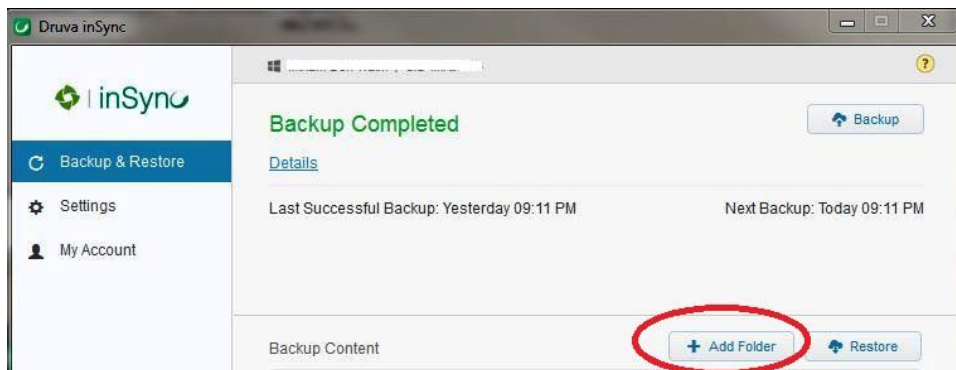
Druva inSync

inSync

Backup & Restore

Settings

My Account

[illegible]

?

Backup Completed

Backup

Details

Last Successful Backup: Yesterday 09:11 PM

Next Backup: Today 09:11 PM

Backup Content

Add Folder

Restore